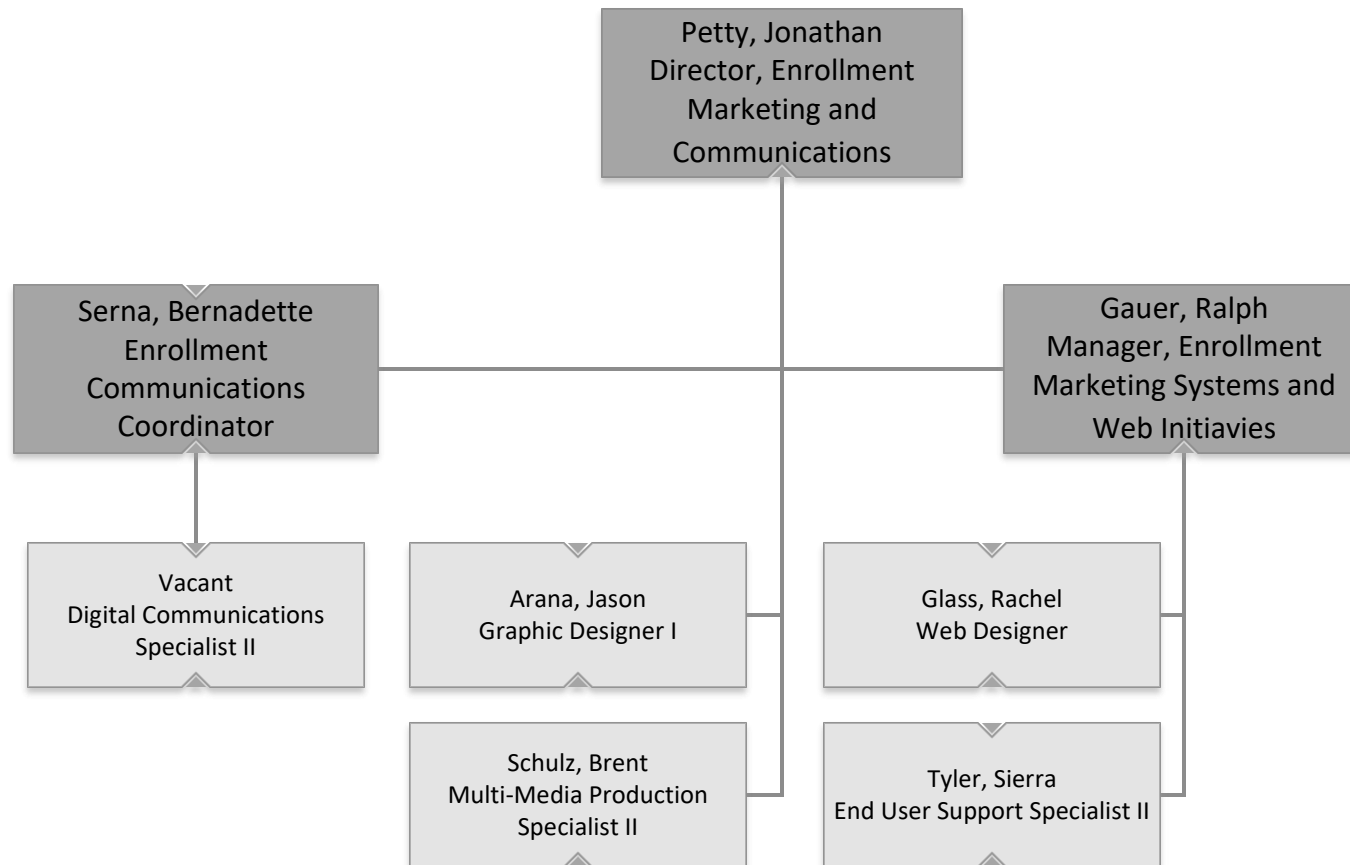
Petty, Jonathan
Director, Enrollment Marketing and Communications

Serna, Bernadette
Enrollment Communications Coordinator

Gauer, Ralph
Manager, Enrollment Marketing Systems and Web Initiavies

Vacant
Digital Communications Specialist II

Arana, Jason
Graphic Designer I

Glass, Rachel
Web Designer

Schulz, Brent
Multi-Media Production Specialist II

Tyler, Sierra
End User Support Specialist II